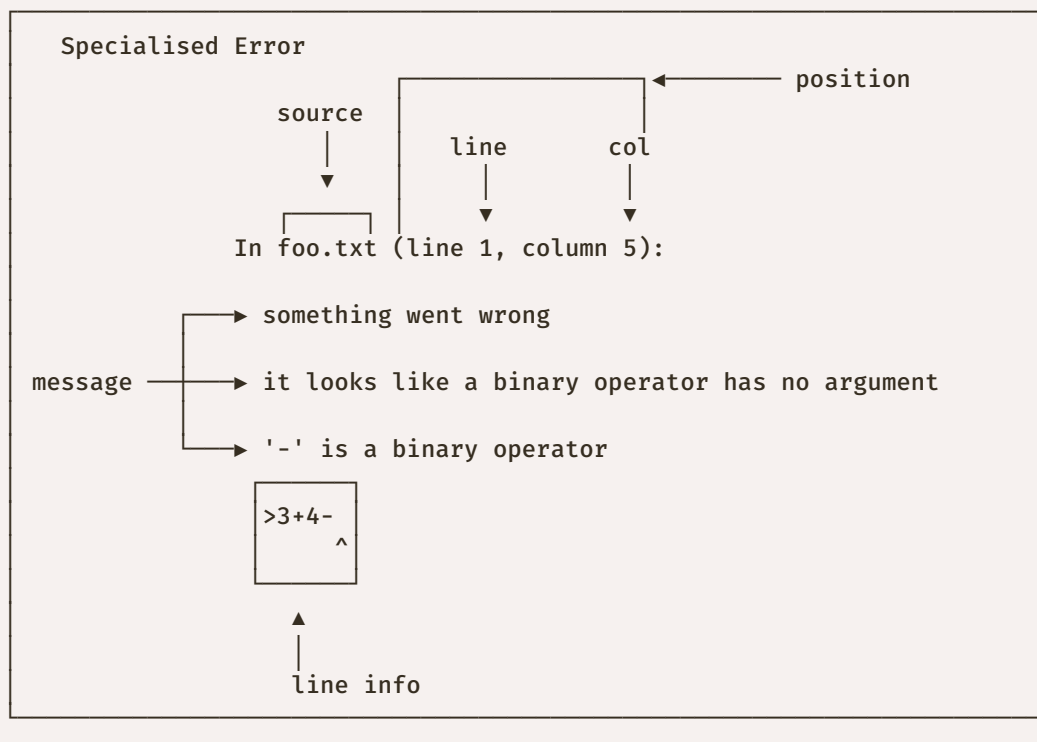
Specialised Error

position

source

line

col

In foo.txt (line 1, column 5):

something went wrong

message

it looks like a binary operator has no argument

'-' is a binary operator

>3+4-
^

line info